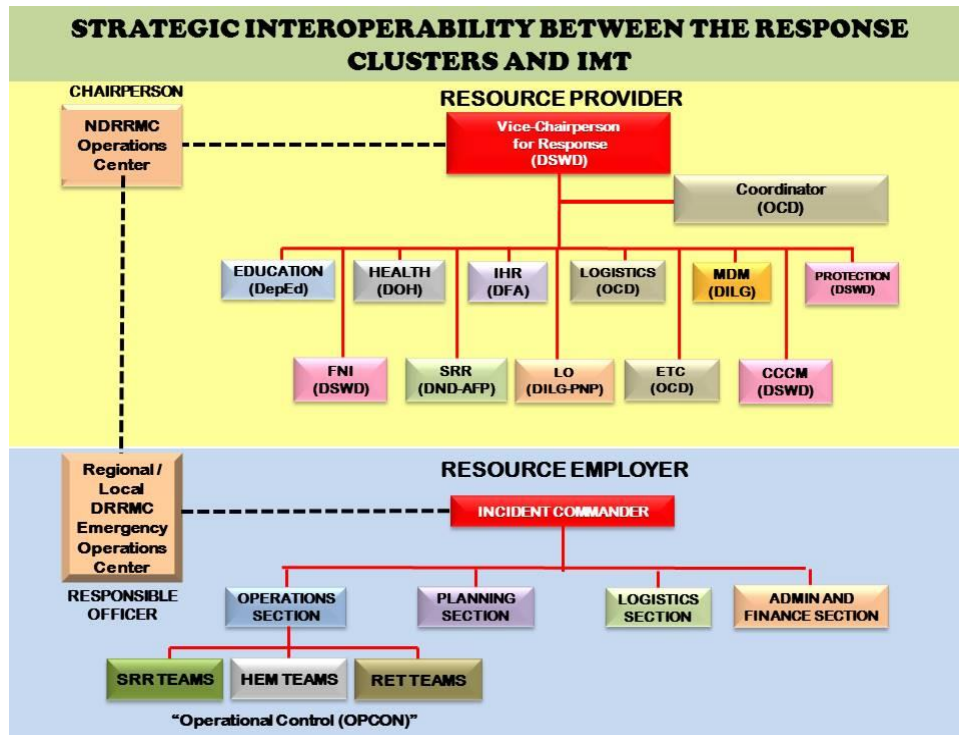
STRATEGIC INTEROPERABILITY BETWEEN THE RESPONSE CLUSTERS AND IMT

CHAIRPERSON

NDRRMC Operations Center

RESOURCE PROVIDER

Vice-Chairperson for Response (DSWD)

Coordinator (OCD)

EDUCATION (DepEd)

HEALTH (DOH)

IHR (DFA)

LOGISTICS (OCD)

MDM (DILG)

PROTECTION (DSWD)

FNI (DSWD)

SRR (DND-AFP)

LO (DILG-PNP)

ETC (OCD)

CCCM (DSWD)

Regional / Local DRRMC Emergency Operations Center

RESPONSIBLE OFFICER

RESOURCE EMPLOYER

INCIDENT COMMANDER

OPERATIONS SECTION

PLANNING SECTION

LOGISTICS SECTION

ADMIN AND FINANCE SECTION

SRR TEAMS

HEM TEAMS

RET TEAMS

"Operational Control (OPCON)"